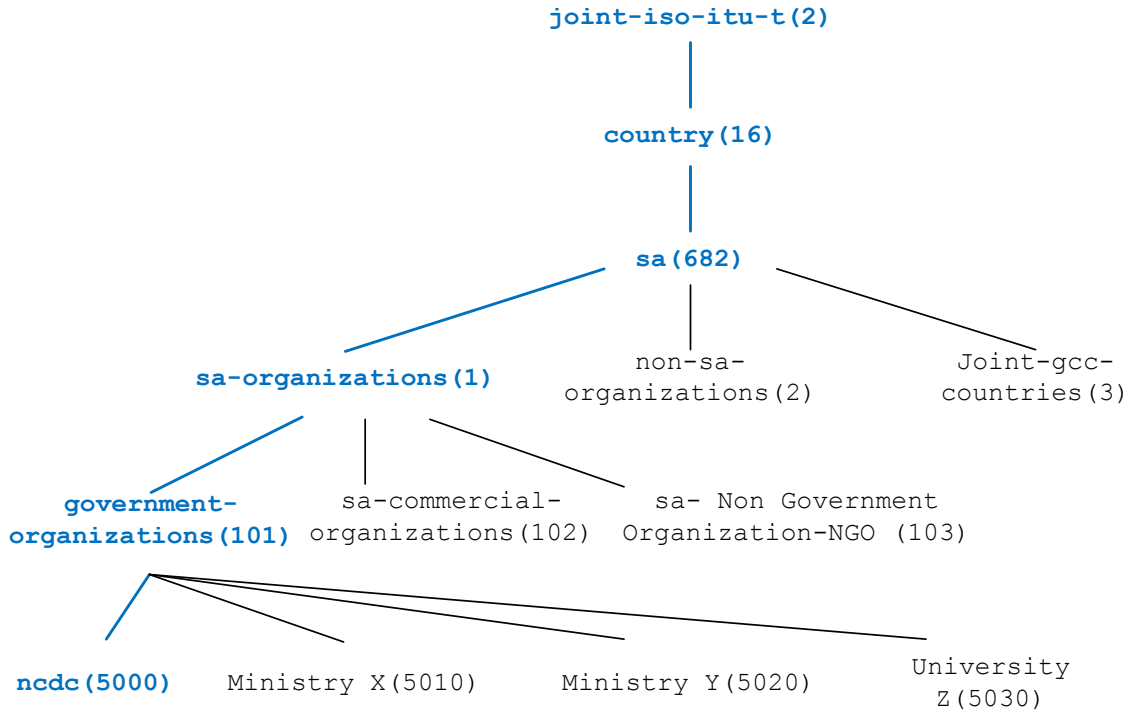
joint-iso-itu-t(2)

country(16)

sa(682)

sa-organizations(1)

non-sa-organizations(2)

Joint-gcc-countries(3)

government-organizations(101)

sa-commercial-organizations(102)

sa- Non Government Organization-NGO (103)

ncdc(5000)

Ministry X(5010)

Ministry Y(5020)

University Z(5030)